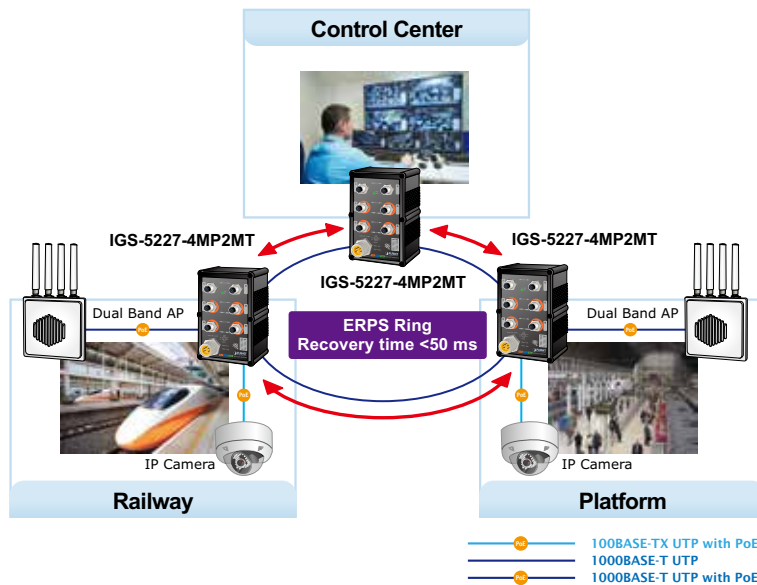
Control Center

IGS-5227-4MP2MT

IGS-5227-4MP2MT

IGS-5227-4MP2MT

Dual Band AP

Dual Band AP

PoE

PoE

ERPS Ring
Recovery time <50 ms

PoE

PoE

IP Camera

IP Camera

Railway

Platform

PoE 100BASE-TX UTP with PoE
1000BASE-T UTP
PoE 1000BASE-T UTP with PoE